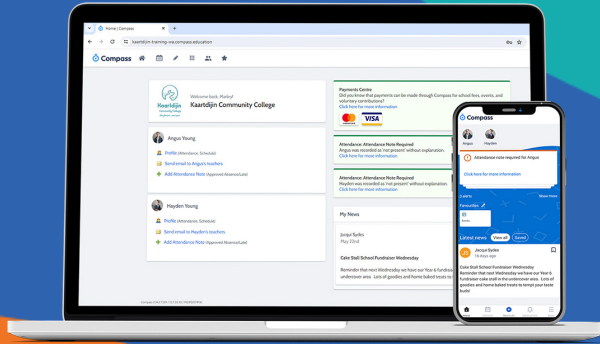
Home | Compass
kaartdijn-training-vw.compass.education
Compass

Welcome back, Marley!
Kaartdijn Community College

Angus Young
Profile (Attendance, Schedule)
Send email to Angus's teachers
Add Attendance Note (Approved Absence/Late)

Hayden Young
Profile (Attendance, Schedule)
Send email to Hayden's teachers
Add Attendance Note (Approved Absence/Late)

Payments Centre
Did you know that payments can be made through Compass for school fees, events, and voluntary contributions?
Click here for more information
VISA

Attendance: Attendance Note Required
Angus was recorded as 'not present' without explanation.
Click here for more information

Attendance: Attendance Note Required
Hayden was recorded as 'not present' without explanation.
Click here for more information

My News
Jacqui Sydes
May 03rd
Cake Stall School Fundraiser Wednesday
Reminder that next Wednesday we have our Year 6 fundraiser cake stall in the undercover area. Lots of goodies and home baked treats to

Compass
Angus
Hayden
Attendance note required for Angus
Click here for more information
Show more
Favourites
Latest news
View all
Saved
Jacqui Sydes
16 days ago
Cake Stall School Fundraiser Wednesday
Reminder that next Wednesday we have our Year 6 fundraiser cake stall in the undercover area. Lots of goodies and home baked treats to tempt your taste buds!